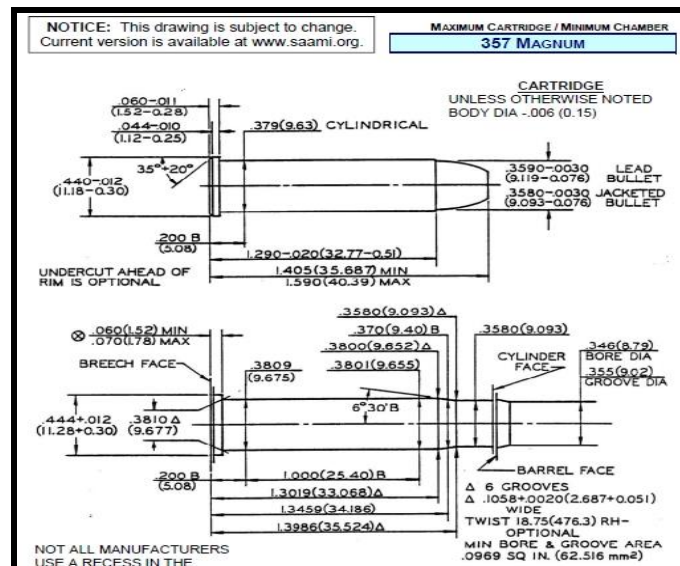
NOTICE: This drawing is subject to change. Current version is available at www.saami.org.

MAXIMUM CARTRIDGE / MINIMUM CHAMBER
357 MAGNUM

CARTRIDGE
UNLESS OTHERWISE NOTED
BODY DIA -.006 (0.15)

.060-.011 (1.52-0.28)
.044-.010 (1.12-0.25)
.379(9.63) CYLINDRICAL
35°±20°
.440-.012 (11.18-0.30)
.3590-.0030 (9.119-0.076) LEAD BULLET
.3580-.0030 (9.093-0.076) JACKETED BULLET
.200 B (5.08)
1.290-.020(32.77-0.51)
1.405(35.687) MIN
1.590(40.39) MAX
UNDERCUT AHEAD OF RIM IS OPTIONAL

⊗ .060(1.52) MIN .070(1.78) MAX
BREECH FACE
.3580(9.093)Δ
.370(9.40) B
.3800(9.652)Δ
.3801(9.655)
.3580(9.093)
.3809 (9.675)
CYLINDER FACE
.346(8.79) BORE DIA
.355(9.02) GROOVE DIA
6°30'B
.444+.012 (11.28+0.30)
.3810Δ (9.677)
.200 B (5.08)
1.000(25.40) B
BARREL FACE
1.3019(33.068)Δ
1.3459(34.186)
1.3986(35.524)Δ
Δ 6 GROOVES
Δ .1058+.0020(2.687+0.051) WIDE
TWIST 18.75(476.3) RH-OPTIONAL
MIN BORE & GROOVE AREA .0969 SQ IN. (62.516 mm²)

NOT ALL MANUFACTURERS USE A RECESS IN THE